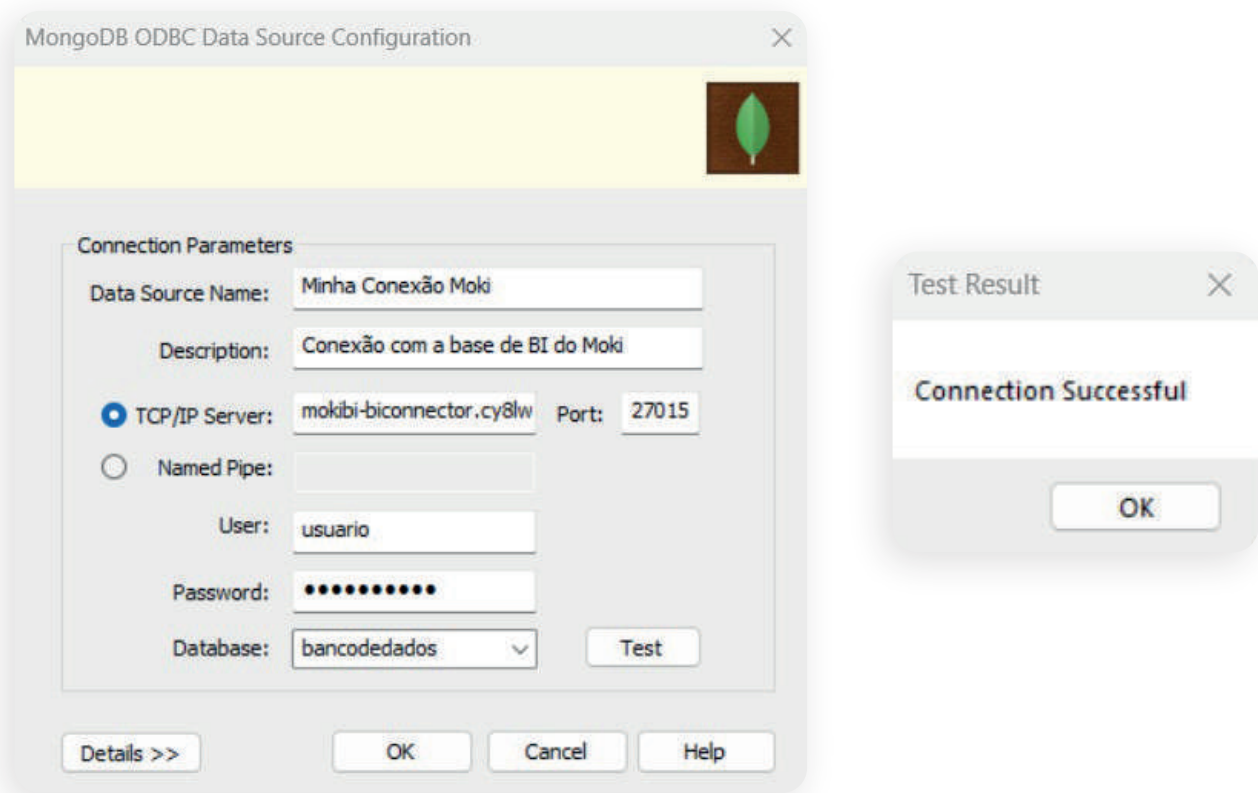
MongoDB ODBC Data Source Configuration

Connection Parameters

Data Source Name: Minha Conexão Moki

Description: Conexão com a base de BI do Moki

TCP/IP Server: mokibi-biconnector.cy8lw Port: 27015

Named Pipe:

User: usuario

Password: •••••••••••

Database: bancodedados

Test

Details >>

OK

Cancel

Help

Test Result

Connection Successful

OK